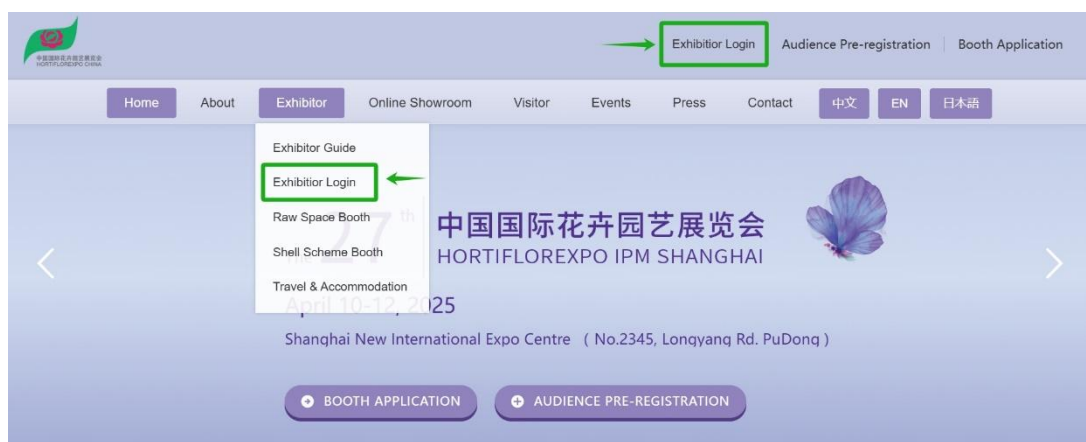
中国国际花卉园艺展览会
HORTIFLOREXPO CHINA

Exhibitior Login | Audience Pre-registration | Booth Application

Home | About | Exhibitor | Online Showroom | Visitor | Events | Press | Contact | 中文 | EN | 日本語

Exhibitor Guide
Exhibitior Login
Raw Space Booth
Shell Scheme Booth
Travel & Accommodation

27th

中国国际花卉园艺展览会
HORTIFLOREXPO IPM SHANGHAI

April 10-12, 2025

Shanghai New International Expo Centre ( No.2345, Longyang Rd. PuDong )

BOOTH APPLICATION

AUDIENCE PRE-REGISTRATION